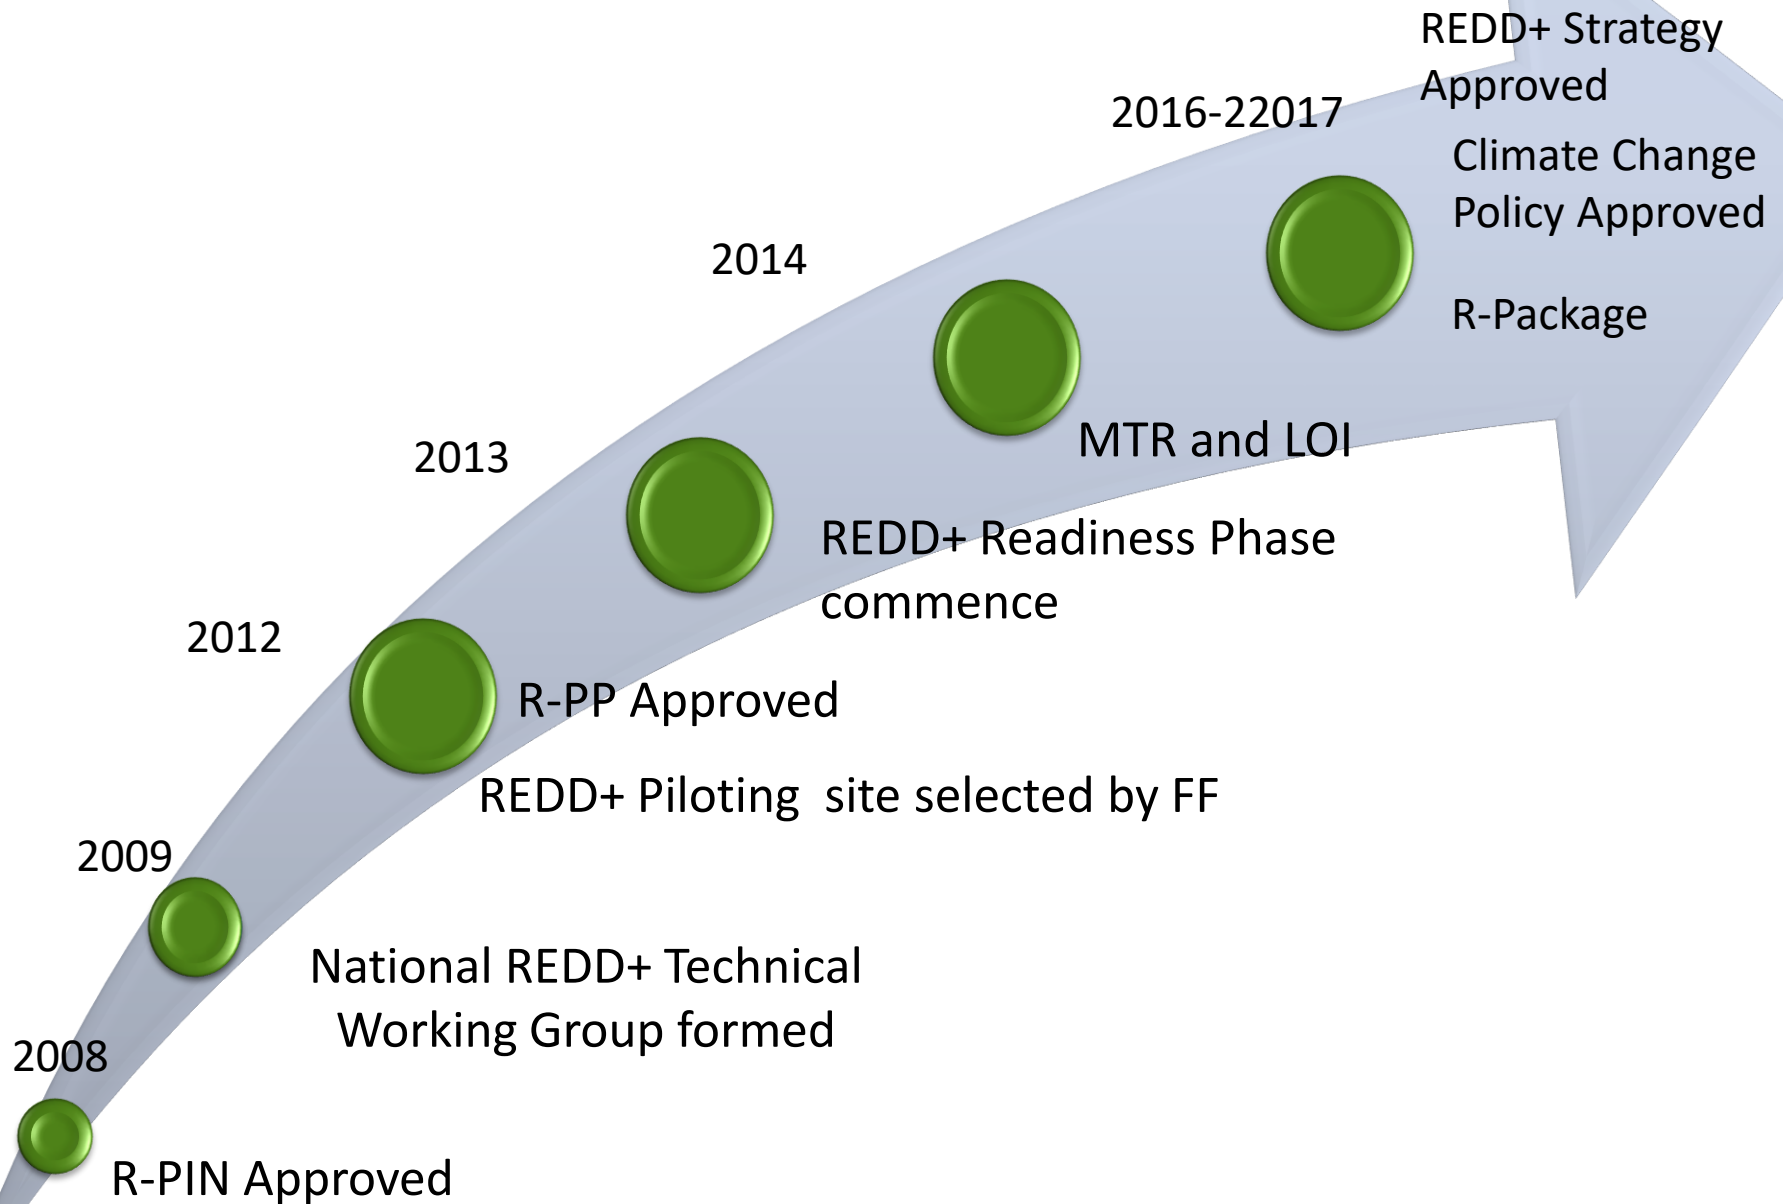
2008

R-PIN Approved

2009

National REDD+ Technical Working Group formed

2012

R-PP Approved

REDD+ Piloting site selected by FF

2013

REDD+ Readiness Phase commence

2014

MTR and LOI

2016-22017

REDD+ Strategy Approved

Climate Change Policy Approved

R-Package